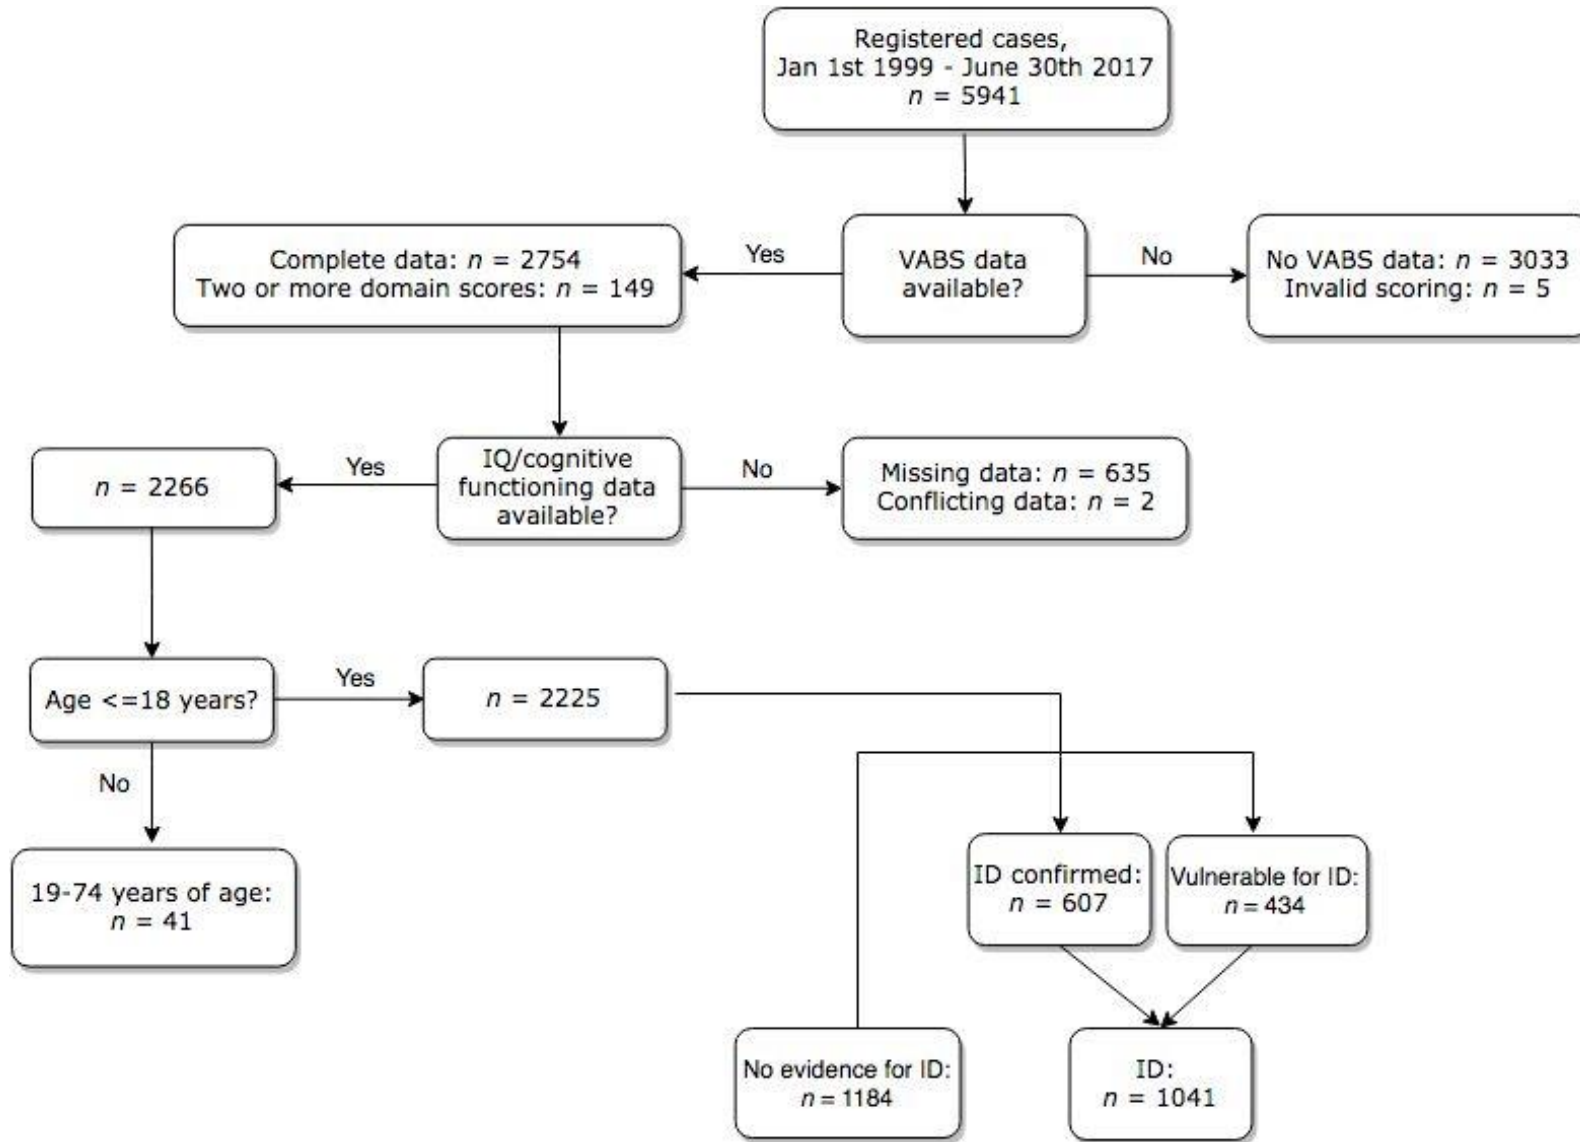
Registered cases, Jan 1st 1999 - June 30th 2017
$n$ = 5941

VABS data available?

Yes

Complete data: $n$ = 2754
Two or more domain scores: $n$ = 149

No

No VABS data: $n$ = 3033
Invalid scoring: $n$ = 5

IQ/cognitive functioning data available?

Yes

$n$ = 2266

No

Missing data: $n$ = 635
Conflicting data: $n$ = 2

Age <=18 years?

Yes

$n$ = 2225

No

19-74 years of age:
$n$ = 41

ID confirmed:
$n$ = 607

Vulnerable for ID:
$n$ = 434

No evidence for ID:
$n$ = 1184

ID:
$n$ = 1041